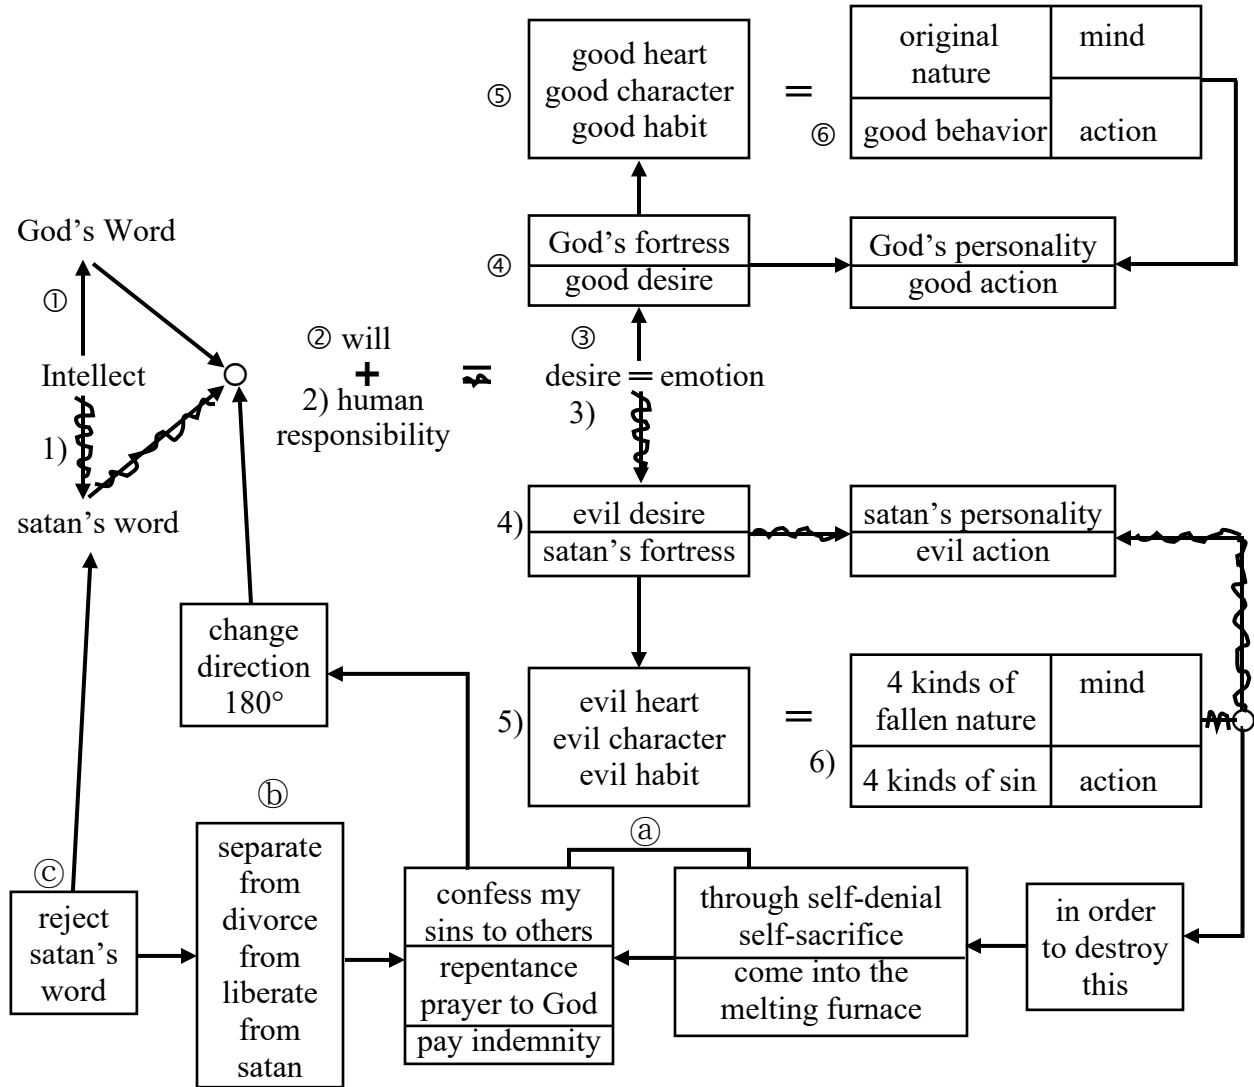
⑤ good heart good character good habit

= original nature | mind
⑥ good behavior | action

God's Word

①

Intellect

1)

satan's word

② will
+
2) human responsibility

④ God's fortress
good desire

God's personality
good action

③
desire = emotion
3)

4) evil desire
satan's fortress

satan's personality
evil action

change direction 180°

5) evil heart evil character evil habit

= 4 kinds of fallen nature | mind
6) 4 kinds of sin | action

ⓑ

ⓐ

ⓒ
reject satan's word

separate from divorce from liberate from satan

confess my sins to others
repentance prayer to God
pay indemnity

through self-denial self-sacrifice
come into the melting furnace

in order to destroy this